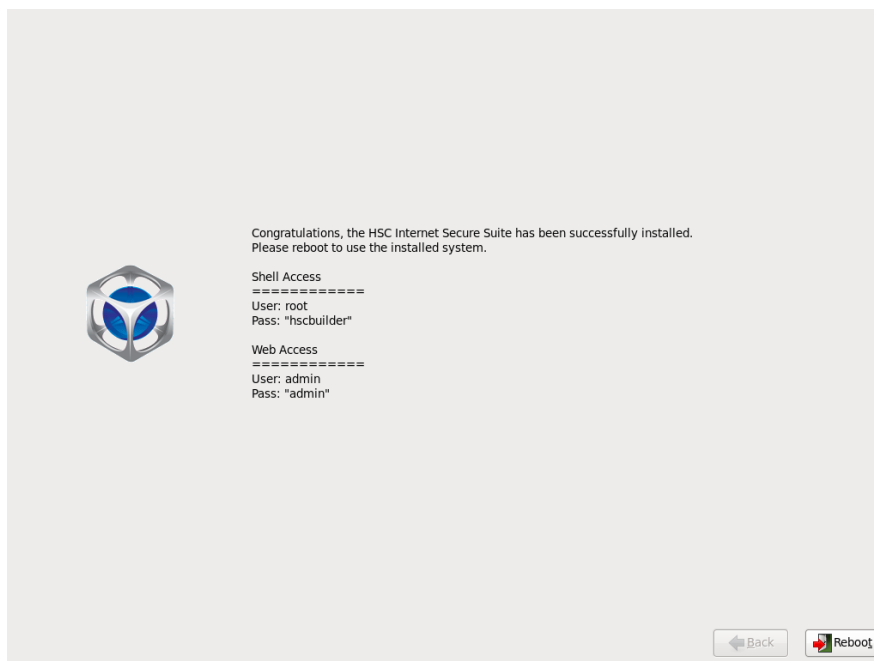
Congratulations, the HSC Internet Secure Suite has been successfully installed.
Please reboot to use the installed system.

Shell Access
============
User: root
Pass: "hscbuilder"

Web Access
============
User: admin
Pass: "admin"

Back

Reboot